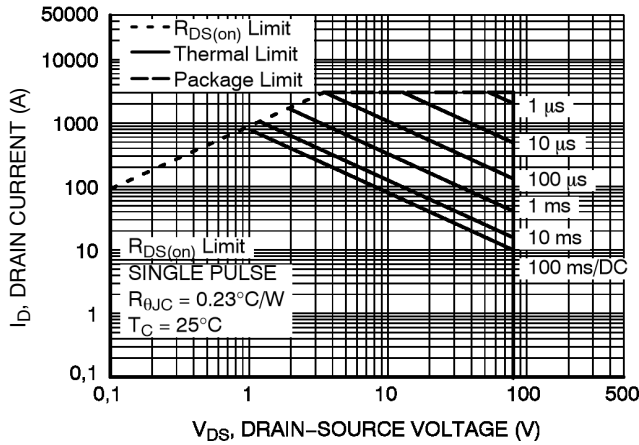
50000
10000
1000
100
10
1
0,1

$R_{DS(on)}$ Limit
Thermal Limit
Package Limit

1 μs
10 μs
100 μs
1 ms
10 ms
100 ms/DC

$R_{DS(on)}$ Limit
SINGLE PULSE
$R_{\theta JC}$ = 0.23°C/W
$T_C$ = 25°C

$I_D$, DRAIN CURRENT (A)

0,1
1
10
100
500

$V_{DS}$, DRAIN−SOURCE VOLTAGE (V)